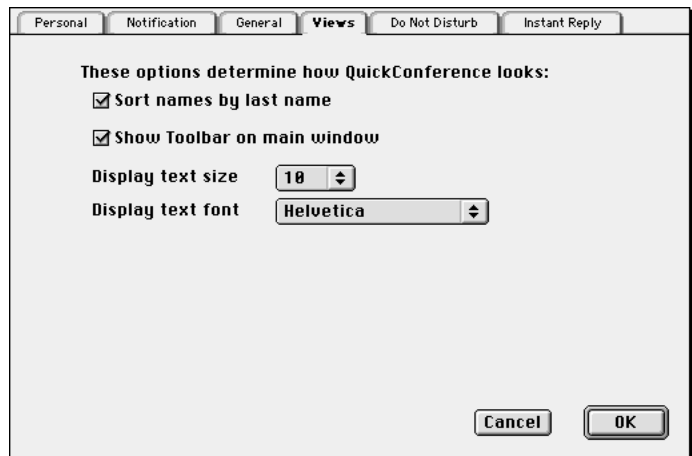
Personal | Notification | General | Views | Do Not Disturb | Instant Reply

These options determine how QuickConference looks:

☑ Sort names by last name

☑ Show Toolbar on main window

Display text size 10

Display text font Helvetica

Cancel OK